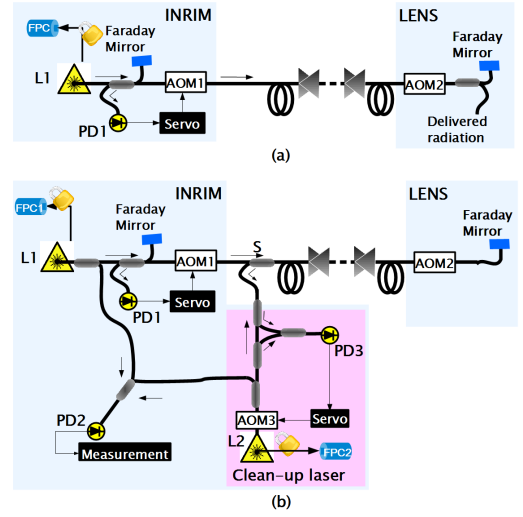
FPC
Faraday Mirror
INRIM
LENS
Faraday Mirror
L1
AOM1
AOM2
PD1
Servo
Delivered radiation
(a)

FPC1
INRIM
LENS
Faraday Mirror
Faraday Mirror
L1
AOM1
S
AOM2
PD1
Servo
PD3
PD2
Servo
AOM3
Measurement
L2
FPC2
Clean-up laser
(b)